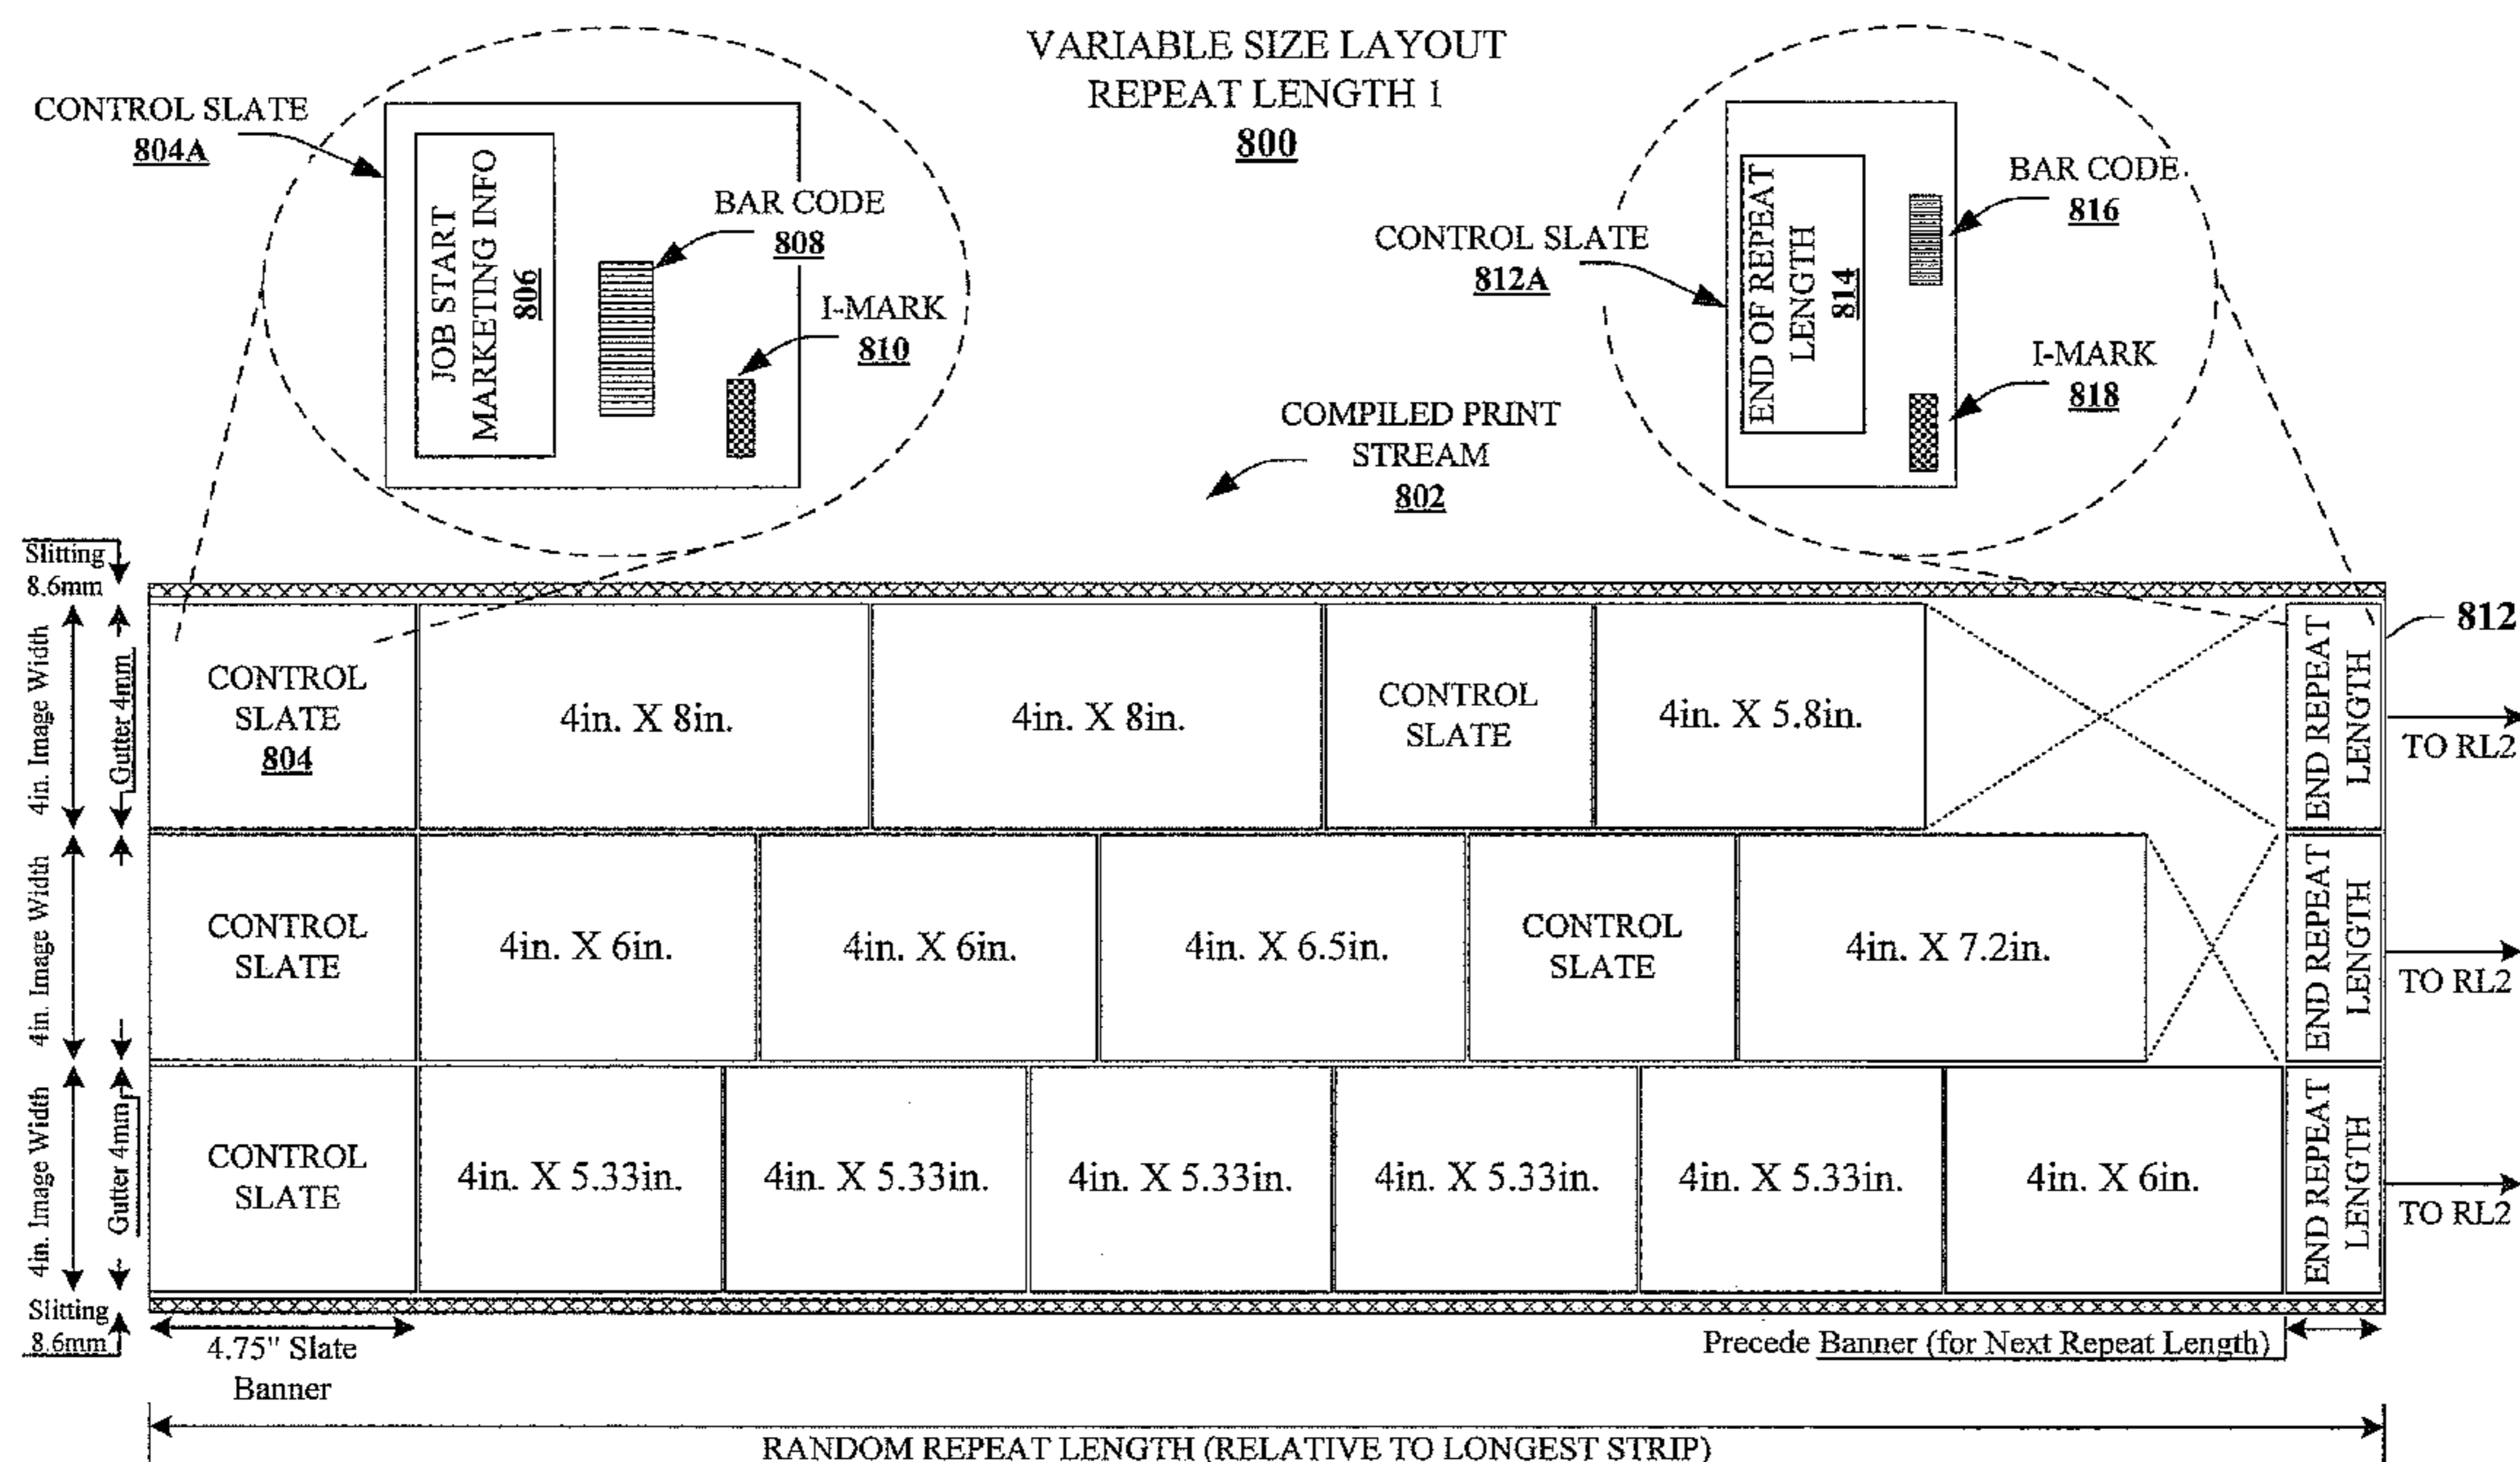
VARIABLE SIZE LAYOUT
REPEAT LENGTH 1
800

CONTROL SLATE
804A

JOB START
MARKETING INFO
806

BAR CODE
808

I-MARK
810

CONTROL SLATE
812A

END OF REPEAT
LENGTH
814

BAR CODE
816

I-MARK
818

COMPILED PRINT
STREAM
802

Slitting
8.6mm

4in. Image Width

Gutter 4mm

4in. Image Width

4in. Image Width

Gutter 4mm

Slitting
8.6mm

812

| CONTROL SLATE 804 | 4in. X 8in. | 4in. X 8in. | CONTROL SLATE | 4in. X 5.8in. | | END REPEAT LENGTH |
|---|---|---|---|---|---|---|
| CONTROL SLATE | 4in. X 6in. | 4in. X 6in. | 4in. X 6.5in. | CONTROL SLATE | 4in. X 7.2in. | END REPEAT LENGTH |
| CONTROL SLATE | 4in. X 5.33in. | 4in. X 5.33in. | 4in. X 5.33in. | 4in. X 5.33in. | 4in. X 5.33in. | 4in. X 6in. | END REPEAT LENGTH |

TO RL2
TO RL2
TO RL2

4.75" Slate
Banner

Precede Banner (for Next Repeat Length)

RANDOM REPEAT LENGTH (RELATIVE TO LONGEST STRIP)